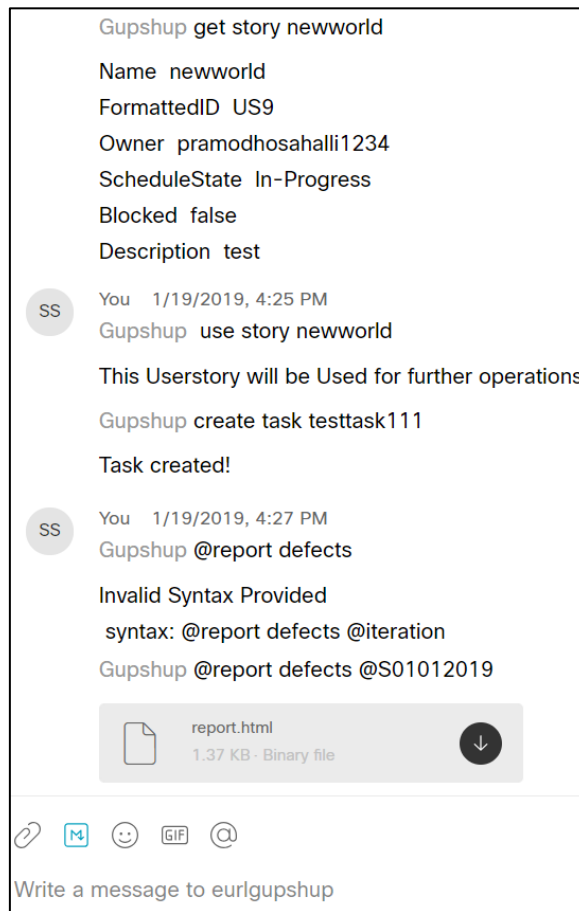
Gupshup get story newworld

Name newworld
FormattedID US9
Owner pramodhosahalli1234
ScheduleState In-Progress
Blocked false
Description test

SS

You 1/19/2019, 4:25 PM
Gupshup use story newworld

This Userstory will be Used for further operations

Gupshup create task testtask111

Task created!

SS

You 1/19/2019, 4:27 PM
Gupshup @report defects

Invalid Syntax Provided
syntax: @report defects @iteration

Gupshup @report defects @S01012019

report.html
1.37 KB · Binary file

GIF @

Write a message to eurlgupshup